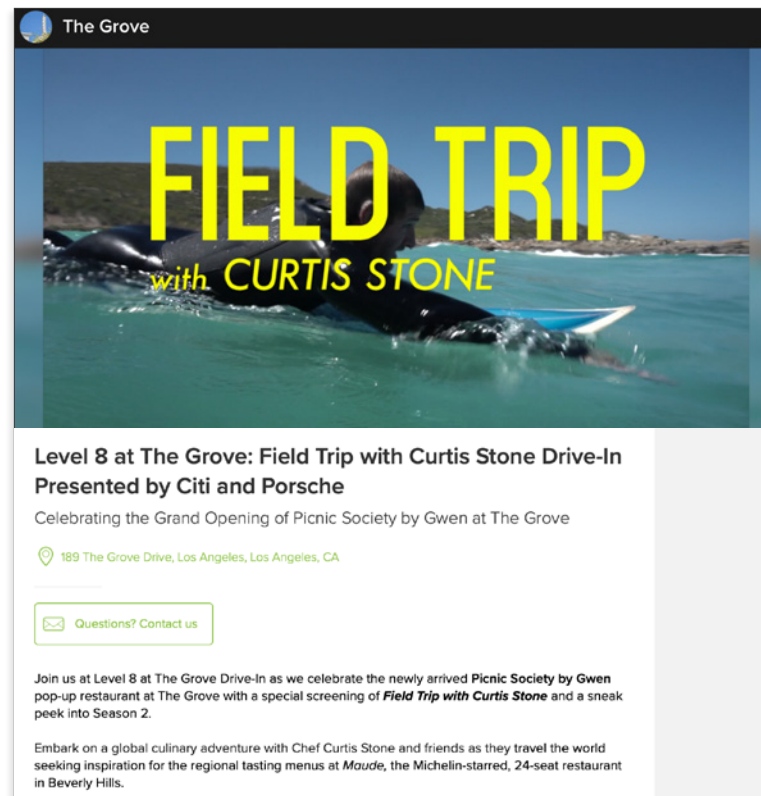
The Grove

FIELD TRIP
with CURTIS STONE

Level 8 at The Grove: Field Trip with Curtis Stone Drive-In Presented by Citi and Porsche

Celebrating the Grand Opening of Picnic Society by Gwen at The Grove

189 The Grove Drive, Los Angeles, Los Angeles, CA

Questions? Contact us

Join us at Level 8 at The Grove Drive-In as we celebrate the newly arrived **Picnic Society by Gwen** pop-up restaurant at The Grove with a special screening of ***Field Trip with Curtis Stone*** and a sneak peek into Season 2.

Embark on a global culinary adventure with Chef Curtis Stone and friends as they travel the world seeking inspiration for the regional tasting menus at *Maude*, the Michelin-starred, 24-seat restaurant in Beverly Hills.